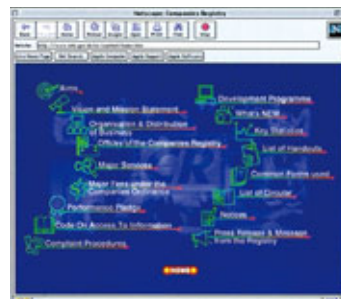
Netscape: Companies Registry

Back Forward Reload Home Search Images Print Security Stop

Netsite: http://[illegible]

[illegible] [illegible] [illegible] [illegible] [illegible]

Aims

Vision and Mission Statement

Organisation & Distribution of Business

Offices of the Companies Registry

Major Services

Major Fees under the Companies Ordinance

Performance Pledge

Code On Access To Information

Complaint Procedures

Development Programme

What's NEW

Key Statistics

List of Handouts

Common Forms used

List of Circular

Notices

Press Releases & Message from the Registry

HOME